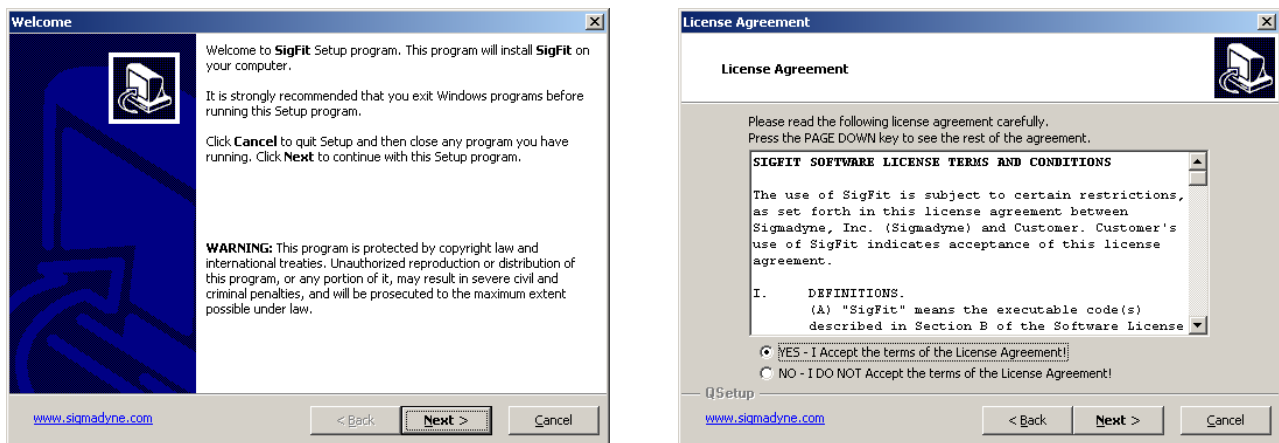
Welcome

Welcome to **SigFit** Setup program. This program will install **SigFit** on your computer.

It is strongly recommended that you exit Windows programs before running this Setup program.

Click **Cancel** to quit Setup and then close any program you have running. Click **Next** to continue with this Setup program.

**WARNING:** This program is protected by copyright law and international treaties. Unauthorized reproduction or distribution of this program, or any portion of it, may result in severe civil and criminal penalties, and will be prosecuted to the maximum extent possible under law.

www.sigmadyne.com

< Back | Next > | Cancel

License Agreement

License Agreement

Please read the following license agreement carefully.
Press the PAGE DOWN key to see the rest of the agreement.

SIGFIT SOFTWARE LICENSE TERMS AND CONDITIONS

The use of SigFit is subject to certain restrictions, as set forth in this license agreement between Sigmadyne, Inc. (Sigmadyne) and Customer. Customer's use of SigFit indicates acceptance of this license agreement.

I. DEFINITIONS.
(A) "SigFit" means the executable code(s) described in Section B of the Software License

YES - I Accept the terms of the License Agreement!
NO - I DO NOT Accept the terms of the License Agreement!

QSetup

www.sigmadyne.com

< Back | Next > | Cancel